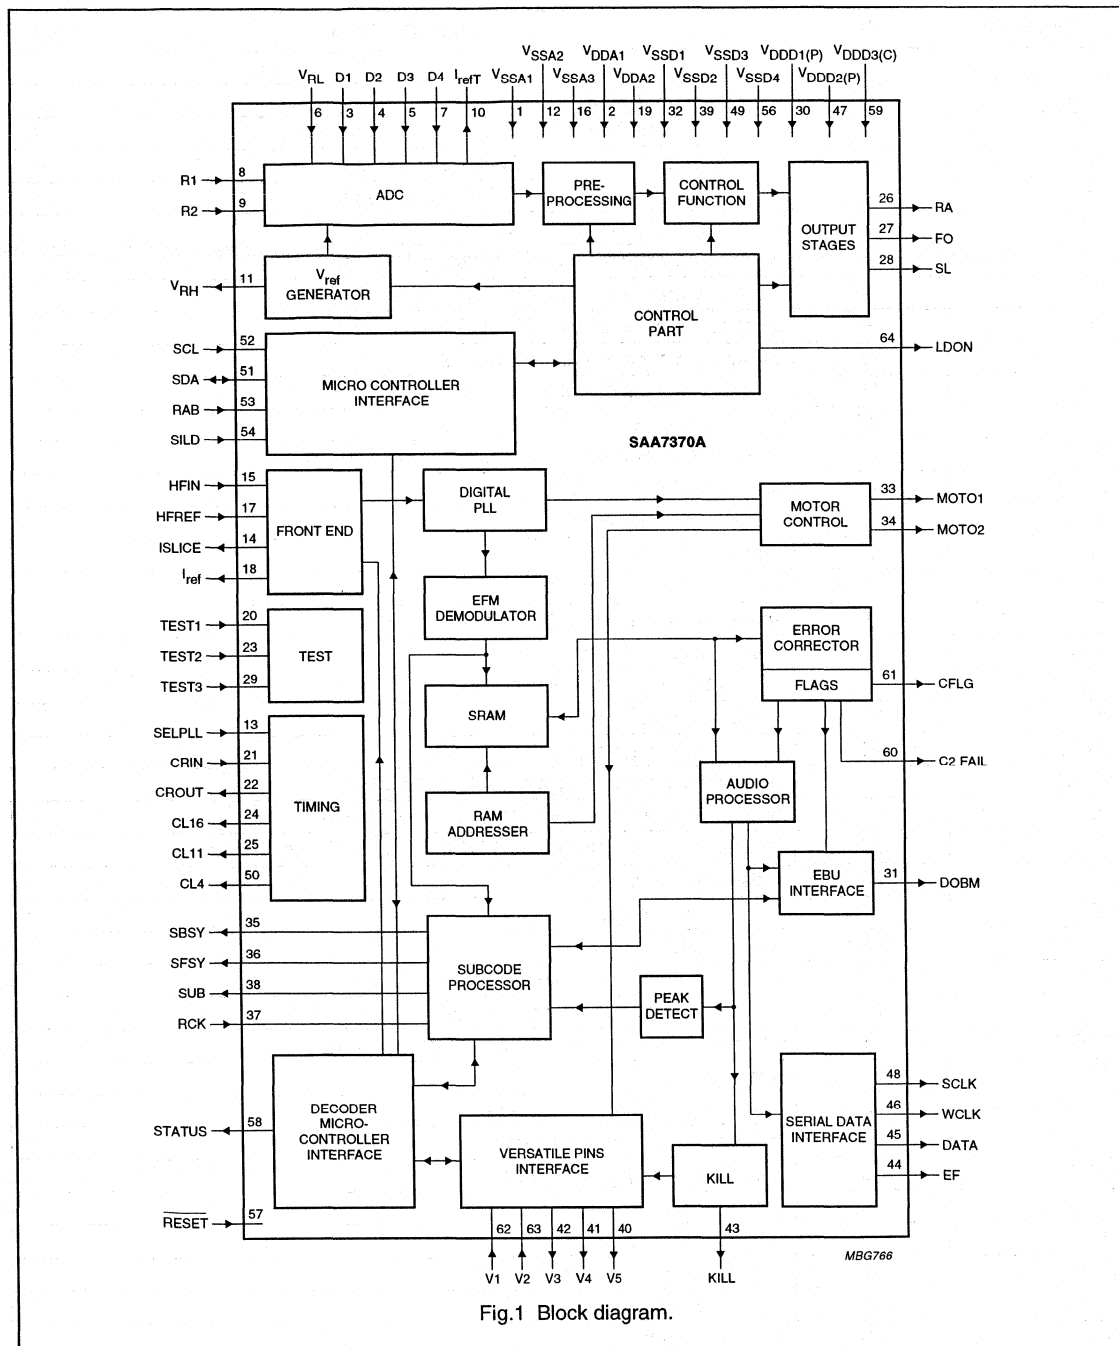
$V_{SSA2}$ $V_{DDA1}$ $V_{SSD1}$ $V_{SSD3}$ $V_{DDD1(P)}$ $V_{DDD3(C)}$

$V_{RL}$ D1 D2 D3 D4 $I_{refT}$ $V_{SSA1}$ $V_{SSA3}$ $V_{DDA2}$ $V_{SSD2}$ $V_{SSD4}$ $V_{DDD2(P)}$

6 3 4 5 7 10 1 12 16 2 19 32 39 49 56 30 47 59

R1 8
R2 9
ADC
PRE-PROCESSING
CONTROL FUNCTION
OUTPUT STAGES
26 RA
27 FO
28 SL
$V_{RH}$ 11
$V_{ref}$ GENERATOR
CONTROL PART
64 LDON
SCL 52
SDA 51
RAB 53
SILD 54
MICRO CONTROLLER INTERFACE
SAA7370A
HFIN 15
HFREF 17
ISLICE 14
$I_{ref}$ 18
FRONT END
DIGITAL PLL
MOTOR CONTROL
33 MOTO1
34 MOTO2
EFM DEMODULATOR
TEST1 20
TEST2 23
TEST3 29
TEST
ERROR CORRECTOR
FLAGS
61 CFLG
SRAM
60 C2 FAIL
SELPLL 13
CRIN 21
CROUT 22
CL16 24
CL11 25
CL4 50
TIMING
RAM ADDRESSER
AUDIO PROCESSOR
EBU INTERFACE
31 DOBM
SBSY 35
SFSY 36
SUB 38
RCK 37
SUBCODE PROCESSOR
PEAK DETECT
DECODER MICRO-CONTROLLER INTERFACE
STATUS 58
SERIAL DATA INTERFACE
48 SCLK
46 WCLK
45 DATA
44 EF
VERSATILE PINS INTERFACE
KILL
$\overline{RESET}$ 57
62 63 42 41 40
V1 V2 V3 V4 V5
43
KILL
MBG766

Fig.1 Block diagram.